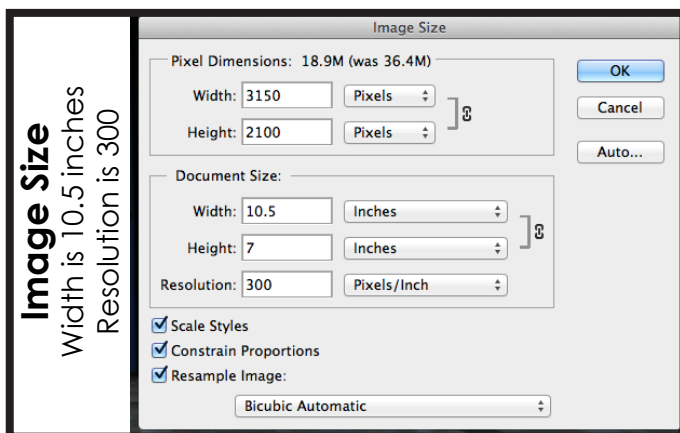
Image Size
Width is 10.5 inches
Resolution is 300

Image Size

Pixel Dimensions: 18.9M (was 36.4M)

Width: 3150 Pixels

Height: 2100 Pixels

OK

Cancel

Auto...

Document Size:

Width: 10.5 Inches

Height: 7 Inches

Resolution: 300 Pixels/Inch

Scale Styles

Constrain Proportions

Resample Image:

Bicubic Automatic